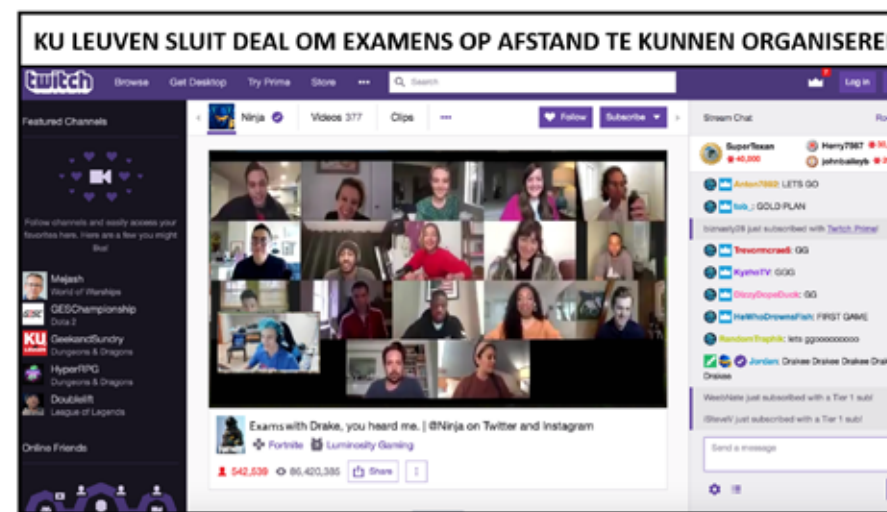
KU LEUVEN SLUIT DEAL OM EXAMENS OP AFSTAND TE KUNNEN ORGANISERE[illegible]

twitch Browse Get Desktop Try Prime Store ••• Search Log In

Featured Channels

Follow channels and easily access your favorites here. Here are a few you might like!

Majash
World of Warships

GESChampionship
Dota 2

GeekandSundry
Dungeons & Dragons

HyperRPG
Dungeons & Dragons

Doublelift
League of Legends

Online Friends

Ninja Videos 377 Clips ••• Follow Subscribe

Exams with Drake, you heard me. | @Ninja on Twitter and Instagram
Fortnite Luminosity Gaming
542,539 86,420,385 Share

Stream Chat

SuperTexan 40,000
Harry7987
johnbaileyb

Anton7882: LETS GO
bob_: GOLD PLAN
bimasty28 just subscribed with Twitch Prime!
Trevormcrae5: GG
KyrioTV: GGG
DizzyDopeDuck: GG
HeWhoDrownsFish: FIRST GAME
RandomTraphik: lets gggggggggg
Jordan: Drakee Drakee Drakee Drakee
WebNate just subscribed with a Tier 1 sub!
iSteveV just subscribed with a Tier 1 sub!

Send a message